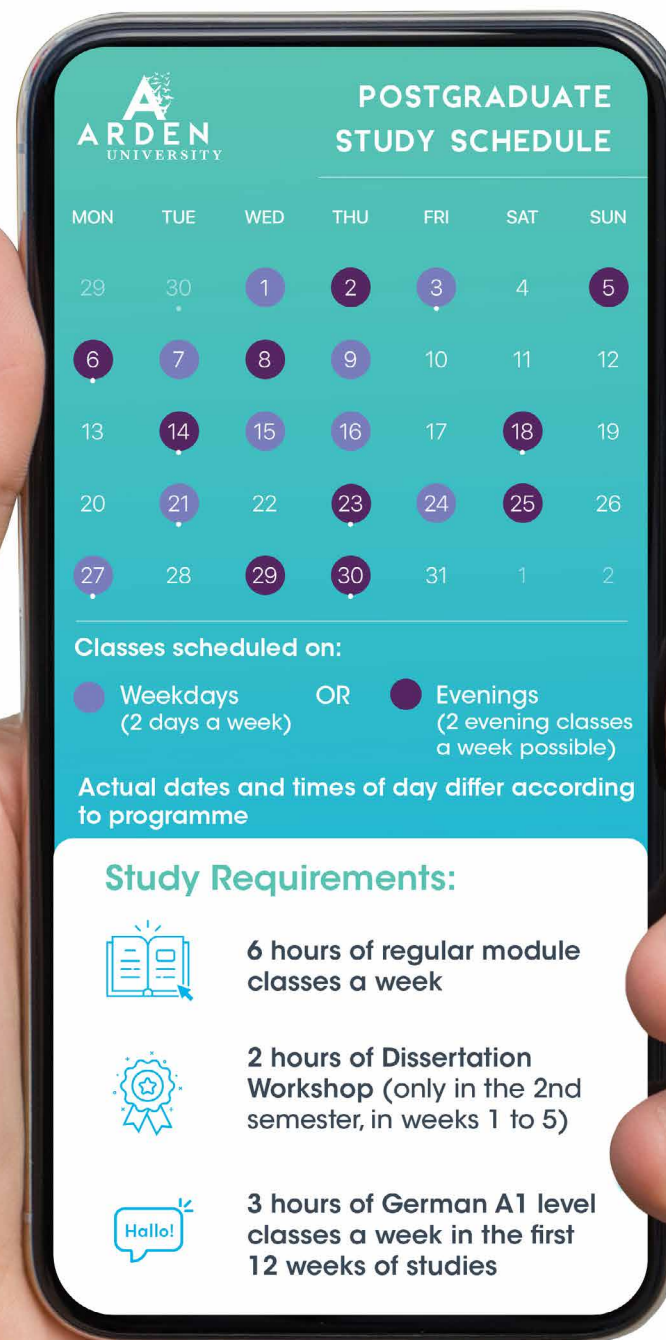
ARDEN UNIVERSITY

POSTGRADUATE STUDY SCHEDULE

| MON | TUE | WED | THU | FRI | SAT | SUN |
|---|---|---|---|---|---|---|
| 29 | 30 | 1 | 2 | 3 | 4 | 5 |
| 6 | 7 | 8 | 9 | 10 | 11 | 12 |
| 13 | 14 | 15 | 16 | 17 | 18 | 19 |
| 20 | 21 | 22 | 23 | 24 | 25 | 26 |
| 27 | 28 | 29 | 30 | 31 | 1 | 2 |

Classes scheduled on:

Weekdays (2 days a week) OR Evenings (2 evening classes a week possible)

Actual dates and times of day differ according to programme

Study Requirements:

6 hours of regular module classes a week

2 hours of Dissertation Workshop (only in the 2nd semester, in weeks 1 to 5)

Hallo!

3 hours of German A1 level classes a week in the first 12 weeks of studies